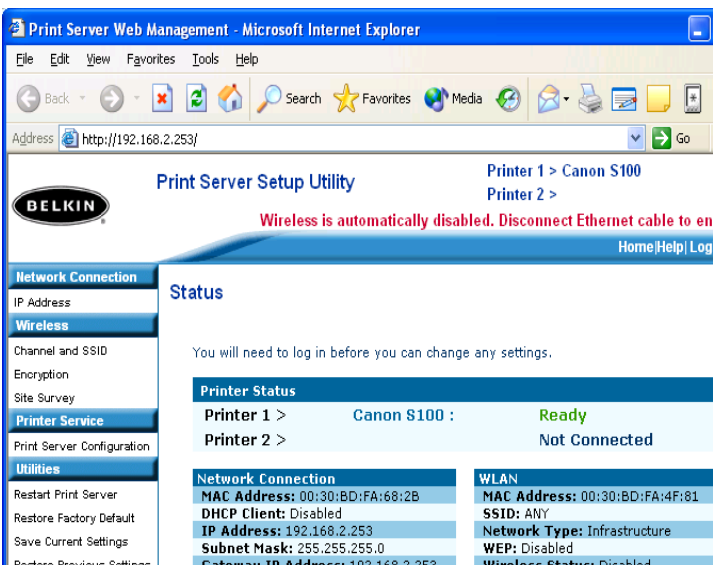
Print Server Web Management - Microsoft Internet Explorer

File Edit View Favorites Tools Help

Back Search Favorites Media

Address http://192.168.2.253/ Go

BELKIN

Print Server Setup Utility

Printer 1 > Canon S100
Printer 2 >

Wireless is automatically disabled. Disconnect Ethernet cable to en

Home|Help|Log

Network Connection
IP Address
Wireless
Channel and SSID
Encryption
Site Survey
Printer Service
Print Server Configuration
Utilities
Restart Print Server
Restore Factory Default
Save Current Settings
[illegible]

Status

You will need to log in before you can change any settings.

Printer Status

| | | |
|---|---|---|
| Printer 1 > | Canon S100 : | Ready |
| Printer 2 > | | Not Connected |

Network Connection
MAC Address: 00:30:BD:FA:68:2B
DHCP Client: Disabled
IP Address: 192.168.2.253
Subnet Mask: 255.255.255.0
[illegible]

WLAN
MAC Address: 00:30:BD:FA:4F:81
SSID: ANY
Network Type: Infrastructure
WEP: Disabled
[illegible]